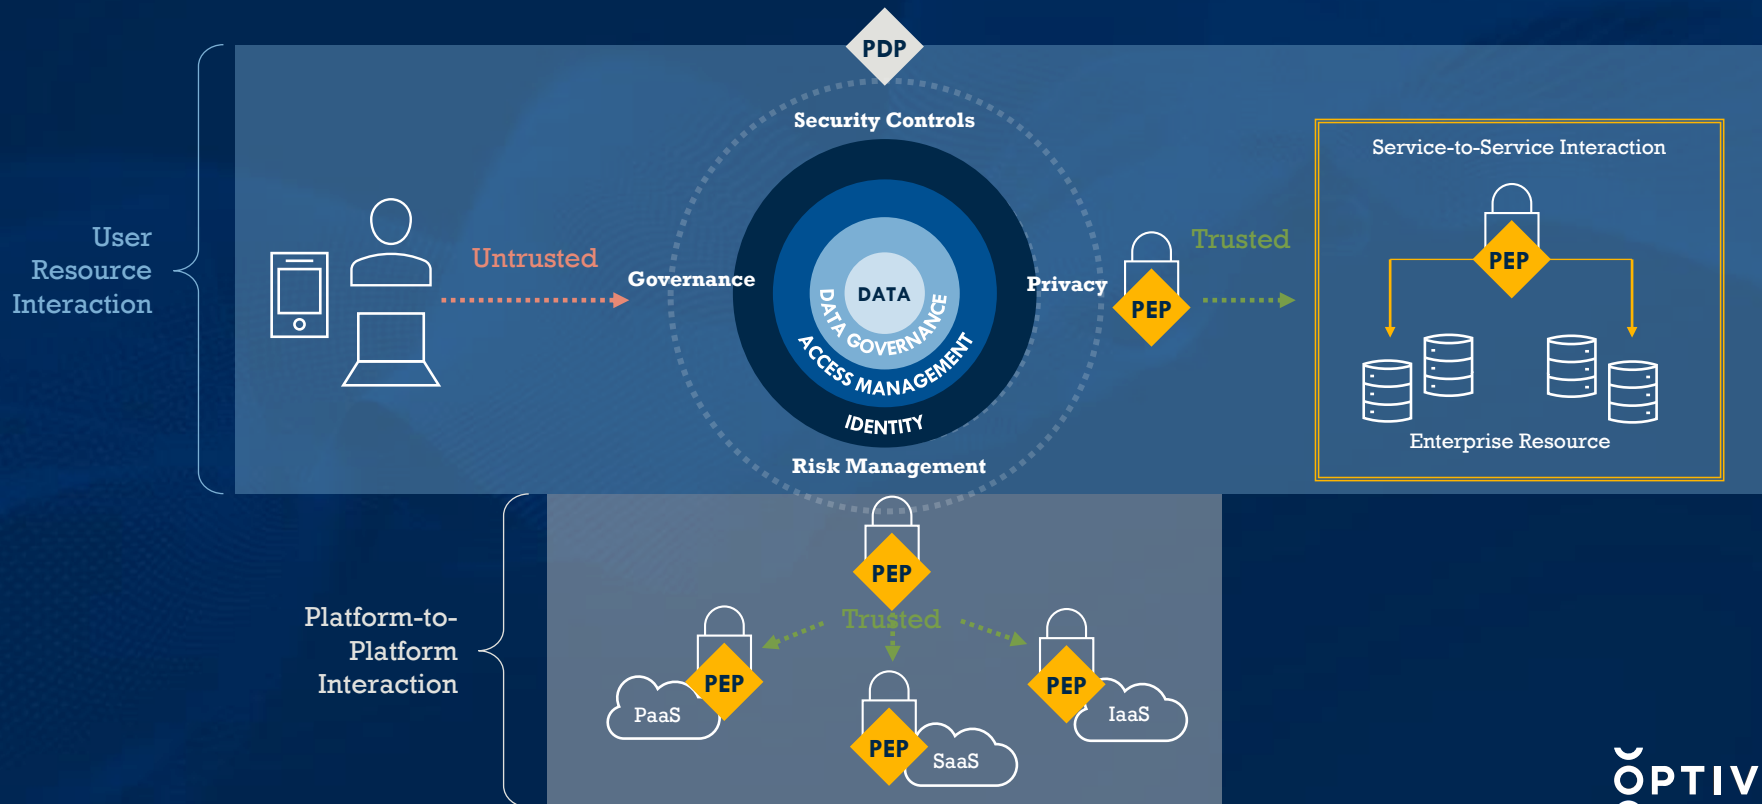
PDP

Security Controls

User Resource Interaction

Untrusted

Governance

DATA

DATA GOVERNANCE

ACCESS MANAGEMENT

IDENTITY

Privacy

PEP

Trusted

Service-to-Service Interaction

PEP

Enterprise Resource

Risk Management

Platform-to-Platform Interaction

PEP

Trusted

PEP

PaaS

PEP

SaaS

PEP

IaaS

OPTIV